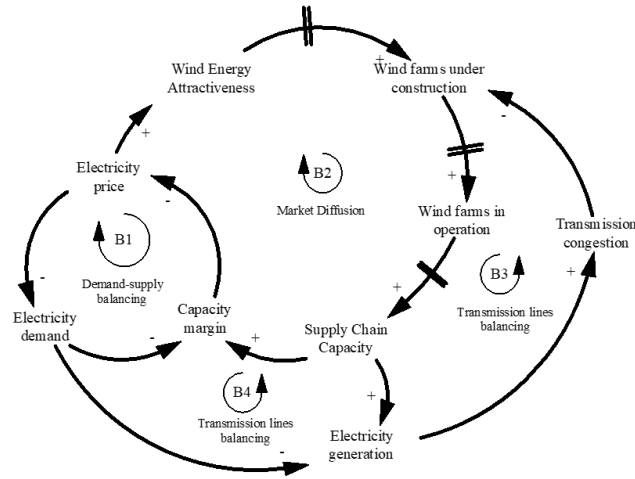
Wind Energy Attractiveness

+

Wind farms under construction

+

Electricity price

B2

Market Diffusion

+

Wind farms in operation

-

Transmission congestion

B1

Demand-supply balancing

-

-

Electricity demand

Capacity margin

+

B3

Transmission lines balancing

+

-

+

Supply Chain Capacity

B4

Transmission lines balancing

+

Electricity generation

-